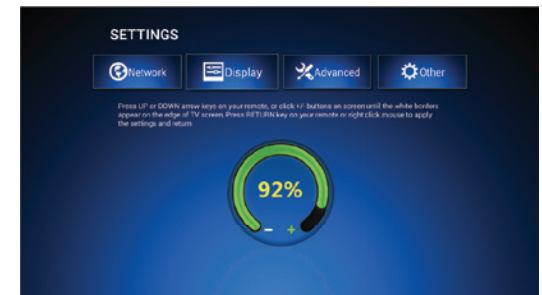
SETTINGS

Network

Display

Advanced

Other

Press UP or DOWN arrow keys on your remote, or click +/- buttons on screen until the white borders appear on the edge of TV screen. Press RETURN key on your remote or right click mouse to apply the settings and return.

92%

−

+